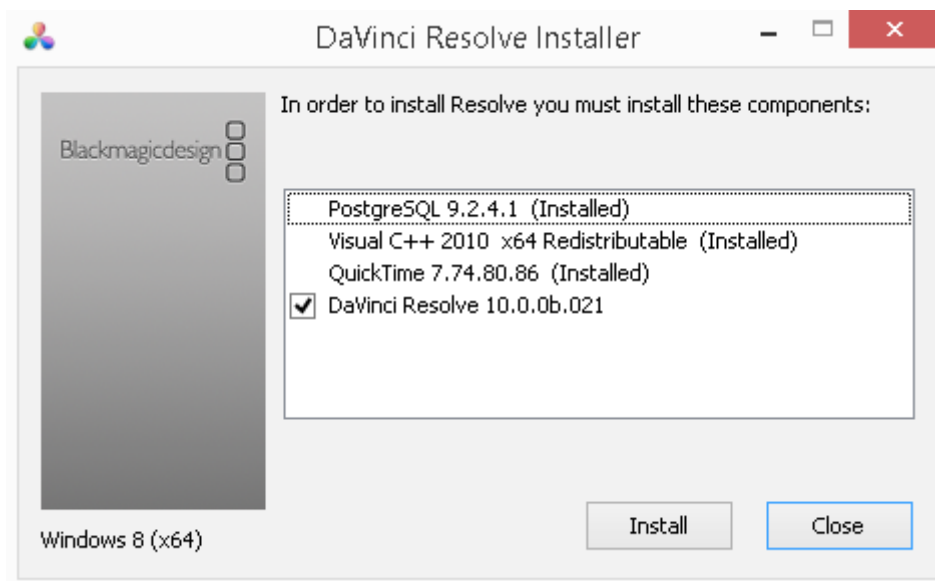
DaVinci Resolve Installer

Blackmagicdesign

In order to install Resolve you must install these components:

PostgreSQL 9.2.4.1 (Installed)
Visual C++ 2010 x64 Redistributable (Installed)
QuickTime 7.74.80.86 (Installed)
DaVinci Resolve 10.0.0b.021

Windows 8 (x64)

Install

Close